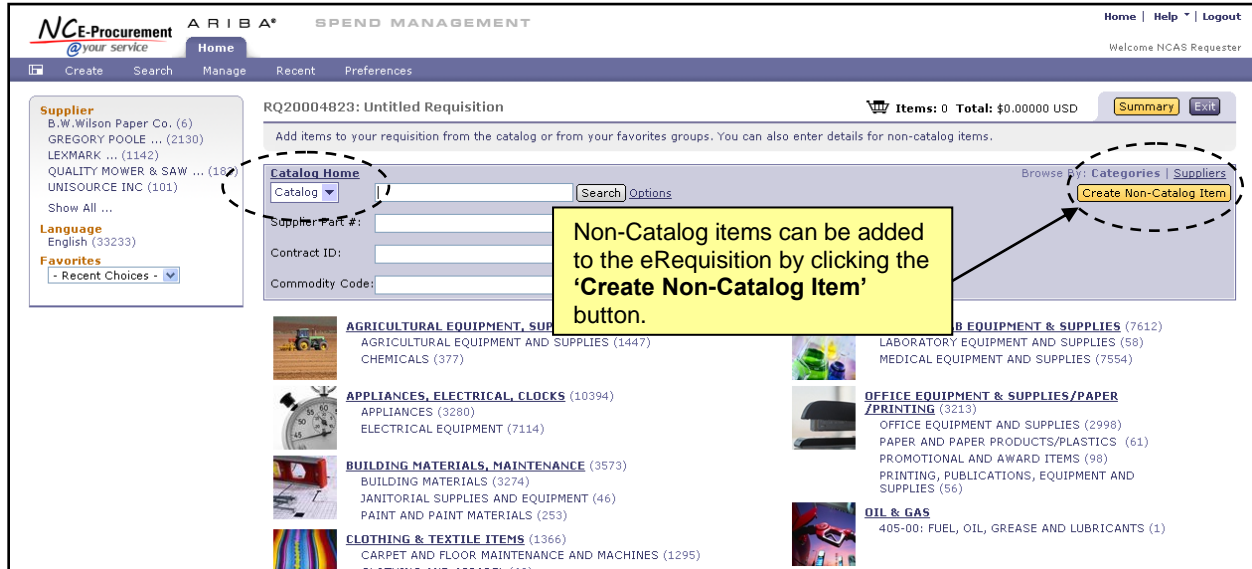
NCE-Procurement @your service ARIBA® SPEND MANAGEMENT

Home | Help | Logout

Welcome NCAS Requester

Home

Create Search Manage Recent Preferences

Supplier
B.W.Wilson Paper Co. (6)
GREGORY POOLE ... (2130)
LEXMARK ... (1142)
QUALITY MOWER & SAW ... (18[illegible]
UNISOURCE INC (101)
Show All ...

Language
English (33233)

Favorites
- Recent Choices -

RQ20004823: Untitled Requisition

Items: 0 Total: $0.00000 USD

Summary Exit

Add items to your requisition from the catalog or from your favorites groups. You can also enter details for non-catalog items.

Catalog Home

Catalog

Search Options

Browse By: Categories | Suppliers

Create Non-Catalog Item

Supplier Part #:

Contract ID:

Commodity Code:

Non-Catalog items can be added to the eRequisition by clicking the **'Create Non-Catalog Item'** button.

AGRICULTURAL EQUIPMENT, SUP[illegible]
AGRICULTURAL EQUIPMENT AND SUPPLIES (1447)
CHEMICALS (377)

APPLIANCES, ELECTRICAL, CLOCKS (10394)
APPLIANCES (3280)
ELECTRICAL EQUIPMENT (7114)

BUILDING MATERIALS, MAINTENANCE (3573)
BUILDING MATERIALS (3274)
JANITORIAL SUPPLIES AND EQUIPMENT (46)
PAINT AND PAINT MATERIALS (253)

CLOTHING & TEXTILE ITEMS (1366)
CARPET AND FLOOR MAINTENANCE AND MACHINES (1295)
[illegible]

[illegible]B EQUIPMENT & SUPPLIES (7612)
LABORATORY EQUIPMENT AND SUPPLIES (58)
MEDICAL EQUIPMENT AND SUPPLIES (7554)

OFFICE EQUIPMENT & SUPPLIES/PAPER /PRINTING (3213)
OFFICE EQUIPMENT AND SUPPLIES (2998)
PAPER AND PAPER PRODUCTS/PLASTICS (61)
PROMOTIONAL AND AWARD ITEMS (98)
PRINTING, PUBLICATIONS, EQUIPMENT AND SUPPLIES (56)

OIL & GAS
405-00: FUEL, OIL, GREASE AND LUBRICANTS (1)